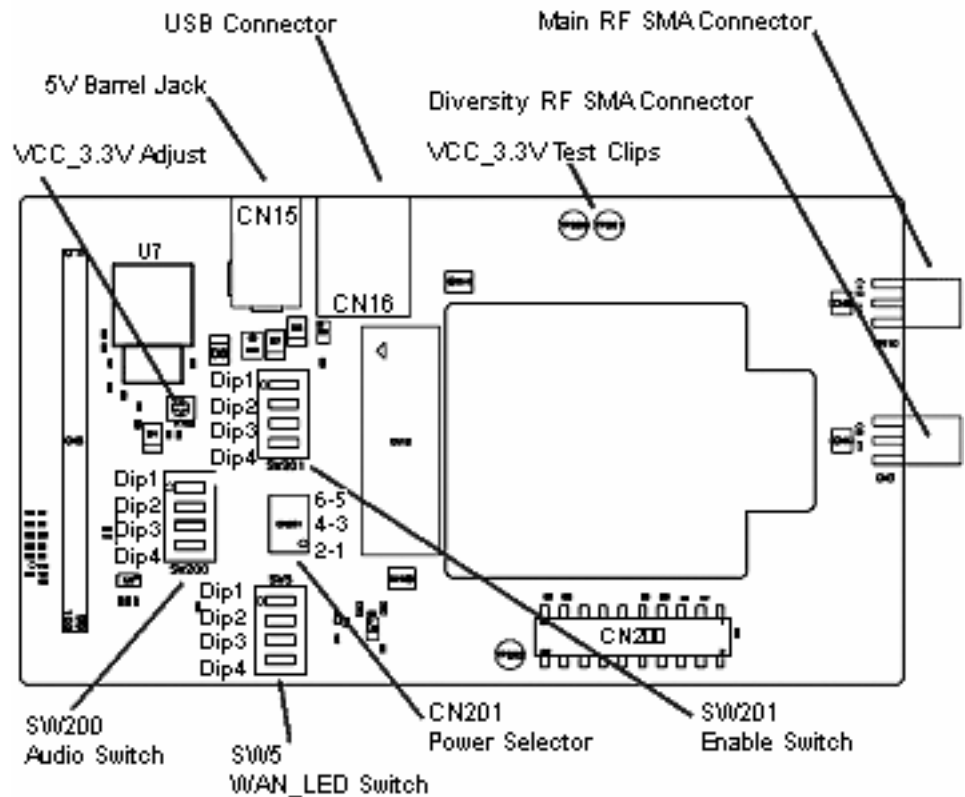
USB Connector

Main RF SMA Connector

5V Barrel Jack

Diversity RF SMA Connector

VCC_3.3V Adjust

VCC_3.3V Test Clips

CN15

U7

CN16

Dip1
Dip2
Dip3
Dip4
SW201

Dip1
Dip2
Dip3
Dip4
SW200

6-5
4-3
2-1

SW5
Dip1
Dip2
Dip3
Dip4

CN200

SW200
Audio Switch

SW5
WAN_LED Switch

CN201
Power Selector

SW201
Enable Switch